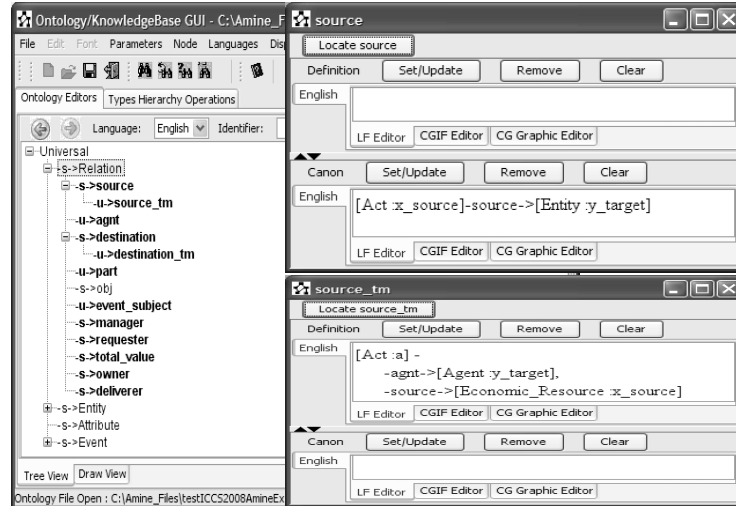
Ontology/KnowledgeBase GUI - C:\Amine_F
File Edit Font Parameters Node Languages Dis
Ontology Editors Types Hierarchy Operations
Language: English Identifier:
Universal
-s->Relation
-s->source
-u->source_tm
-u->agnt
-s->destination
-u->destination_tm
-u->part
-s->obj
-u->event_subject
-s->manager
-s->requester
-s->total_value
-s->owner
-s->deliverer
-s->Entity
-s->Attribute
-s->Event
Tree View Draw View
Ontology File Open : C:\Amine_Files\testICCS2008AmineEx

source
Locate source
Definition Set/Update Remove Clear
English
LF Editor CGIF Editor CG Graphic Editor
Canon Set/Update Remove Clear
English
[Act :x_source]-source->[Entity :y_target]
LF Editor CGIF Editor CG Graphic Editor

source_tm
Locate source_tm
Definition Set/Update Remove Clear
English
[Act :a] -
-agnt->[Agent :y_target],
-source->[Economic_Resource :x_source]
LF Editor CGIF Editor CG Graphic Editor
Canon Set/Update Remove Clear
English
LF Editor CGIF Editor CG Graphic Editor